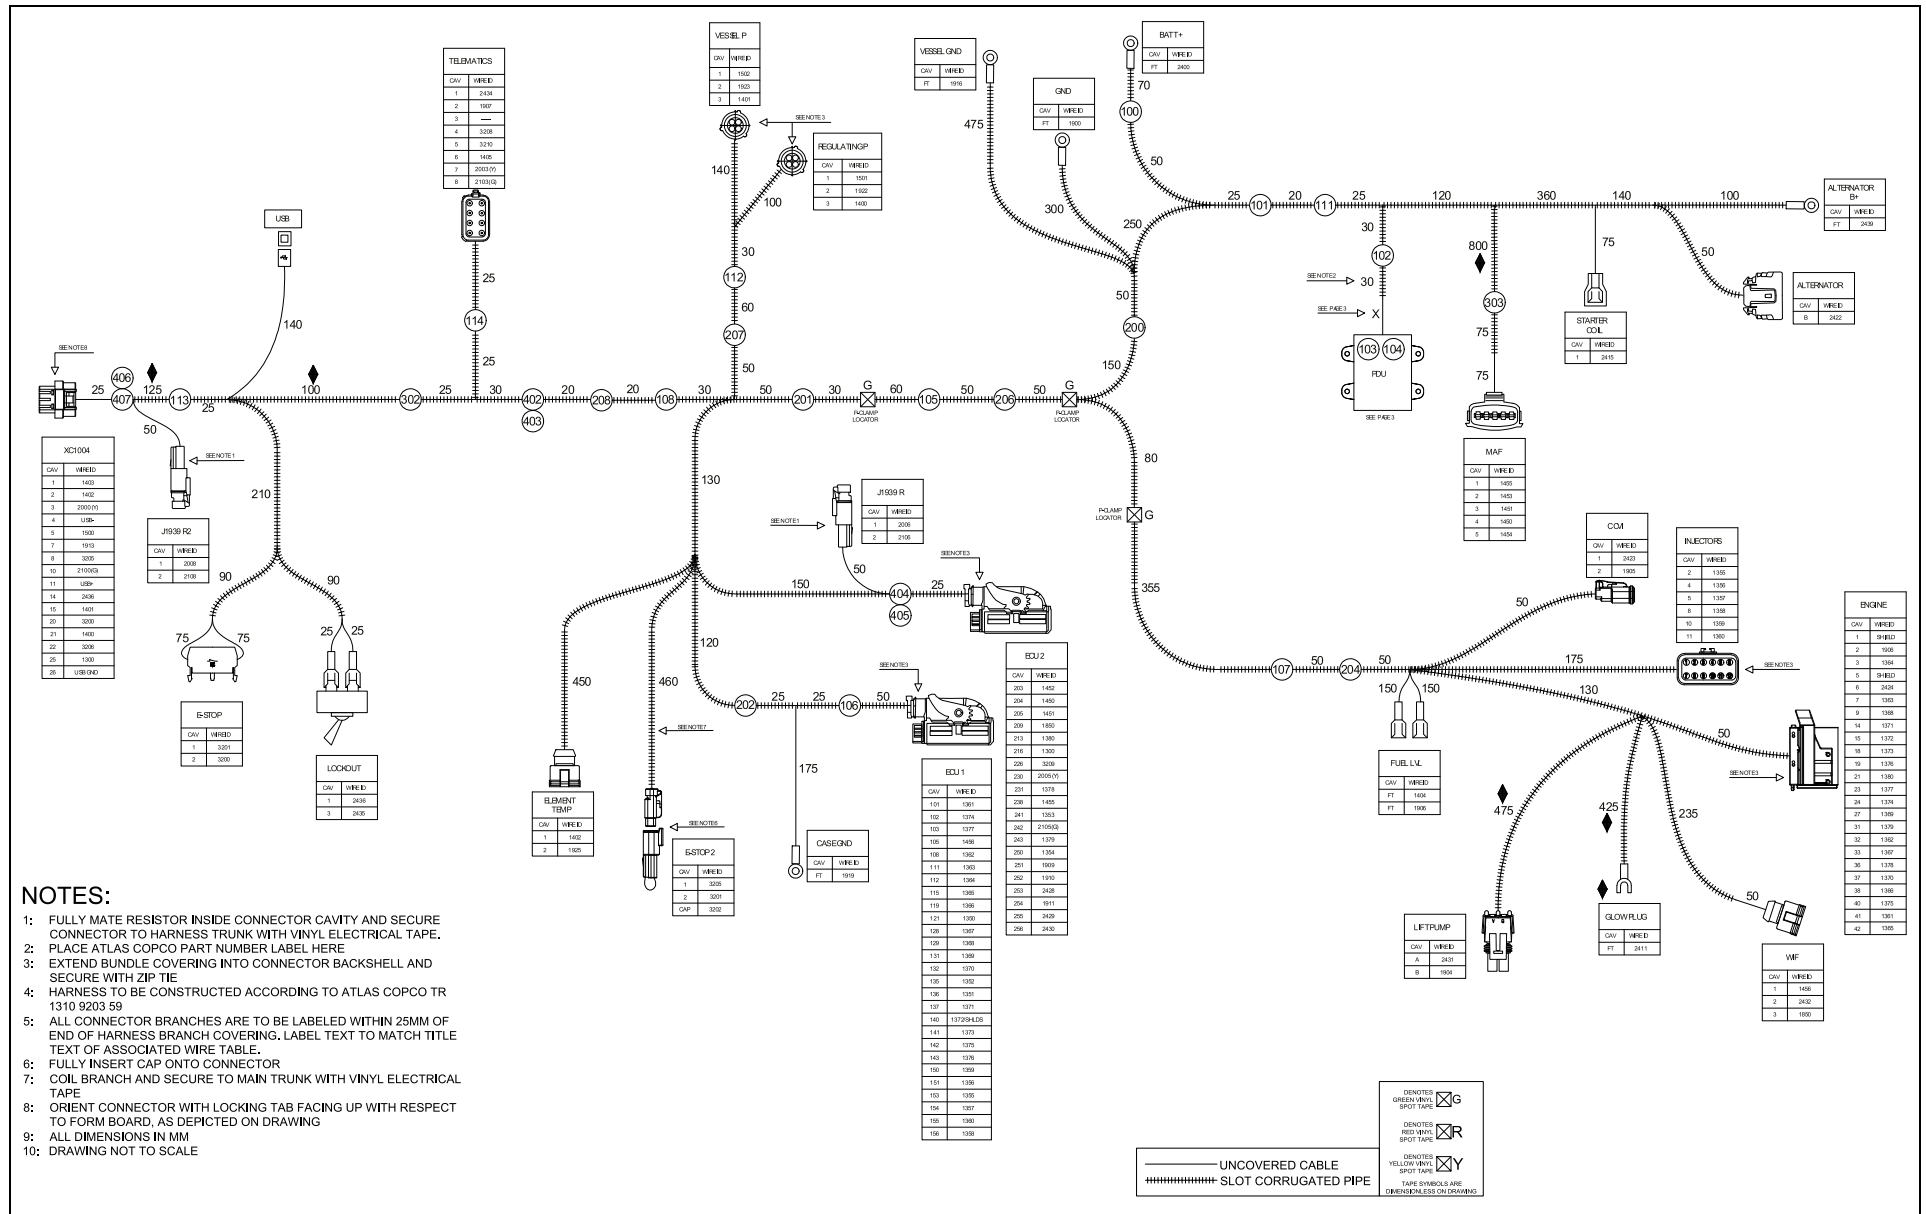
TELEMATICS

| CAV | WIRE ID |
|---|---|
| 1 | 2434 |
| 2 | 1907 |
| 3 | — |
| 4 | 3208 |
| 5 | 3210 |
| 6 | 1405 |
| 7 | 2003 (Y) |
| 8 | 2103 (G) |

VESSEL P

| CAV | WIRE ID |
|---|---|
| 1 | 1502 |
| 2 | 1923 |
| 3 | 1401 |

SEE NOTE 3

REGULATING P

| CAV | WIRE ID |
|---|---|
| 1 | 1501 |
| 2 | 1922 |
| 3 | 1400 |

VESSEL GND

| CAV | WIRE ID |
|---|---|
| FT | 1916 |

BATT+

| CAV | WIRE ID |
|---|---|
| FT | 2400 |

GND

| CAV | WIRE ID |
|---|---|
| FT | 1900 |

ALTERNATOR B+

| CAV | WIRE ID |
|---|---|
| FT | 2439 |

ALTERNATOR

| CAV | WIRE ID |
|---|---|
| B | 2422 |

STARTER COIL

| CAV | WIRE ID |
|---|---|
| 1 | 2415 |

USB

475 70 100 50 300 250 25 101 20 111 25 120 360 140 100 140 100 30 112 60 207 50 25 114 25 30 102 800 303 75 50 50 200 150 SEE NOTE 2 30 SEE PAGE 3 X 103 104 PDU SEE PAGE 3 75 75

SEE NOTE 8 406 407 25 125 113 25 100 302 25 30 402 403 20 208 20 108 30 50 201 30 G 60 105 50 206 50 G P-CLAMP LOCATOR P-CLAMP LOCATOR 80 50 SEE NOTE 1 210 130 P-CLAMP LOCATOR G

XC1004

| CAV | WIRE ID |
|---|---|
| 1 | 1403 |
| 2 | 1402 |
| 3 | 2000 (Y) |
| 4 | USB- |
| 5 | 1500 |
| 7 | 1913 |
| 8 | 3205 |
| 10 | 2100 (G) |
| 11 | USB+ |
| 14 | 2436 |
| 15 | 1401 |
| 20 | 3200 |
| 21 | 1400 |
| 22 | 3206 |
| 25 | 1300 |
| 28 | USB GND |

J1939 R2

| CAV | WIRE ID |
|---|---|
| 1 | 2008 |
| 2 | 2108 |

MAF

| CAV | WIRE ID |
|---|---|
| 1 | 1455 |
| 2 | 1453 |
| 3 | 1451 |
| 4 | 1450 |
| 5 | 1454 |

J1939 R

| CAV | WIRE ID |
|---|---|
| 1 | 2009 |
| 2 | 2109 |

SEE NOTE 1 SEE NOTE 3 90 90 50 150 404 405 25 355

CCV

| CAV | WIRE ID |
|---|---|
| 1 | 2423 |
| 2 | 1905 |

INJECTORS

| CAV | WIRE ID |
|---|---|
| 2 | 1355 |
| 4 | 1356 |
| 5 | 1357 |
| 8 | 1358 |
| 10 | 1359 |
| 11 | 1360 |

ENGINE

| CAV | WIRE ID |
|---|---|
| 1 | SHIELD |
| 2 | 1908 |
| 3 | 1364 |
| 5 | SHIELD |
| 6 | 2424 |
| 7 | 1363 |
| 9 | 1388 |
| 14 | 1371 |
| 15 | 1372 |
| 18 | 1373 |
| 19 | 1376 |
| 21 | 1380 |
| 23 | 1377 |
| 24 | 1374 |
| 27 | 1389 |
| 31 | 1379 |
| 32 | 1382 |
| 33 | 1367 |
| 36 | 1378 |
| 37 | 1370 |
| 38 | 1366 |
| 40 | 1375 |
| 41 | 1361 |
| 42 | 1365 |

75 75 25 25 450 460 120 202 25 25 106 50 SEE NOTE 3 50 107 50 204 50 175 SEE NOTE 3 130 150 150 50 SEE NOTE 3

E-STOP

| CAV | WIRE ID |
|---|---|
| 1 | 3201 |
| 2 | 3200 |

LOCKOUT

| CAV | WIRE ID |
|---|---|
| 1 | 2436 |
| 3 | 2435 |

SEE NOTE 7 175 SEE NOTE 6

ECU 2

| CAV | WIRE ID |
|---|---|
| 203 | 1452 |
| 204 | 1450 |
| 205 | 1451 |
| 209 | 1850 |
| 213 | 1380 |
| 216 | 1300 |
| 226 | 3209 |
| 230 | 2005 (Y) |
| 231 | 1378 |
| 238 | 1455 |
| 241 | 1353 |
| 242 | 2105 (G) |
| 243 | 1379 |
| 250 | 1354 |
| 251 | 1909 |
| 252 | 1910 |
| 253 | 2428 |
| 254 | 1911 |
| 255 | 2429 |
| 256 | 2430 |

ECU 1

| CAV | WIRE ID |
|---|---|
| 101 | 1361 |
| 102 | 1374 |
| 103 | 1377 |
| 105 | 1456 |
| 108 | 1362 |
| 111 | 1363 |
| 112 | 1364 |
| 115 | 1365 |
| 119 | 1366 |
| 121 | 1300 |
| 128 | 1367 |
| 129 | 1368 |
| 131 | 1369 |
| 132 | 1370 |
| 135 | 1352 |
| 136 | 1351 |
| 137 | 1371 |
| 140 | 1372/SHLDS |
| 141 | 1373 |
| 142 | 1375 |
| 143 | 1376 |
| 150 | 1399 |
| 151 | 1356 |
| 153 | 1355 |
| 154 | 1357 |
| 155 | 1360 |
| 156 | 1358 |

FUEL LVL

| CAV | WIRE ID |
|---|---|
| FT | 1404 |
| FT | 1906 |

475 425 235

ELEMENT TEMP

| CAV | WIRE ID |
|---|---|
| 1 | 1402 |
| 2 | 1925 |

E-STOP 2

| CAV | WIRE ID |
|---|---|
| 1 | 3205 |
| 2 | 3201 |
| CAP | 3202 |

CASE GND

| CAV | WIRE ID |
|---|---|
| FT | 1919 |

LIFT PUMP

| CAV | WIRE ID |
|---|---|
| A | 2431 |
| B | 1904 |

GLOW PLUG

| CAV | WIRE ID |
|---|---|
| FT | 2411 |

WIF

| CAV | WIRE ID |
|---|---|
| 1 | 1456 |
| 2 | 2432 |
| 3 | 1850 |

NOTES:
1: FULLY MATE RESISTOR INSIDE CONNECTOR CAVITY AND SECURE CONNECTOR TO HARNESS TRUNK WITH VINYL ELECTRICAL TAPE.
2: PLACE ATLAS COPCO PART NUMBER LABEL HERE
3: EXTEND BUNDLE COVERING INTO CONNECTOR BACKSHELL AND SECURE WITH ZIP TIE
4: HARNESS TO BE CONSTRUCTED ACCORDING TO ATLAS COPCO TR 1310 9203 59
5: ALL CONNECTOR BRANCHES ARE TO BE LABELED WITHIN 25MM OF END OF HARNESS BRANCH COVERING. LABEL TEXT TO MATCH TITLE TEXT OF ASSOCIATED WIRE TABLE.
6: FULLY INSERT CAP ONTO CONNECTOR
7: COIL BRANCH AND SECURE TO MAIN TRUNK WITH VINYL ELECTRICAL TAPE
8: ORIENT CONNECTOR WITH LOCKING TAB FACING UP WITH RESPECT TO FORM BOARD, AS DEPICTED ON DRAWING
9: ALL DIMENSIONS IN MM
10: DRAWING NOT TO SCALE

UNCOVERED CABLE
SLOT CORRUGATED PIPE

DENOTES GREEN VINYL SPOT TAPE G
DENOTES RED VINYL SPOT TAPE R
DENOTES YELLOW VINYL SPOT TAPE Y
TAPE SYMBOLS ARE DIMENSIONLESS ON DRAWING